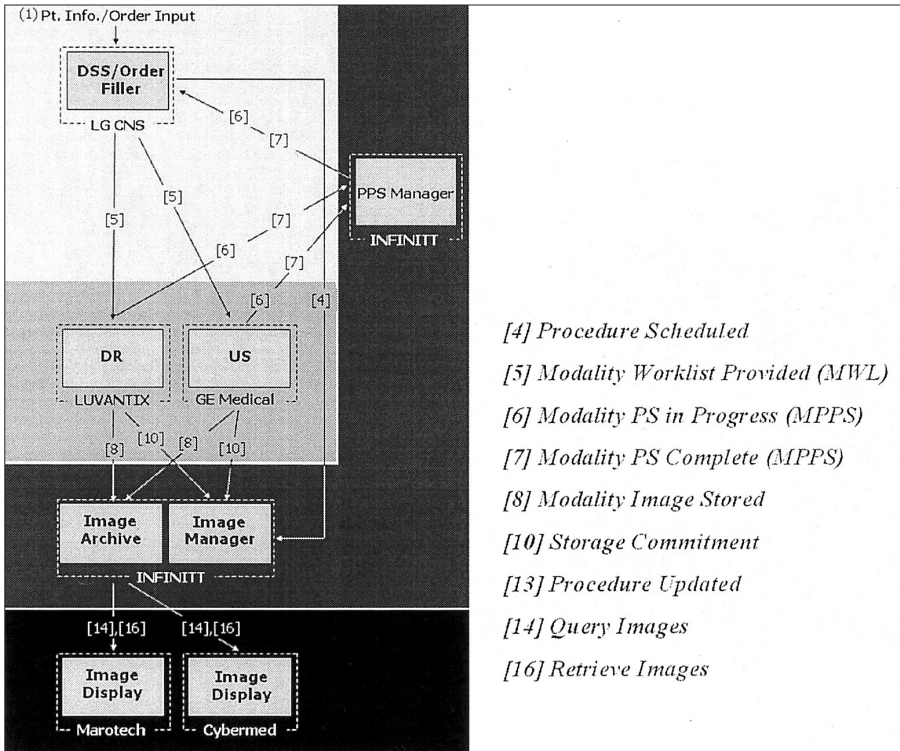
(1) Pt. Info./Order Input

DSS/Order Filler
LG CNS

[6]
[7]

PPS Manager
INFINITT

[5]
[5]
[7]
[6]
[7]
[6]
[4]

DR
LUVANTIX

US
GE Medical

[8]
[10]
[8]
[10]

Image Archive
Image Manager
INFINITT

[14],[16]
[14],[16]

Image Display
Marotech

Image Display
Cybermed

[4] Procedure Scheduled
[5] Modality Worklist Provided (MWL)
[6] Modality PS in Progress (MPPS)
[7] Modality PS Complete (MPPS)
[8] Modality Image Stored
[10] Storage Commitment
[13] Procedure Updated
[14] Query Images
[16] Retrieve Images